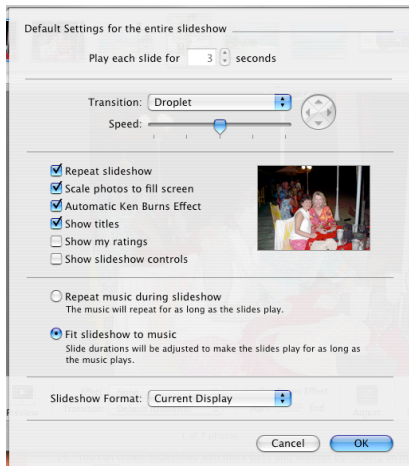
Default Settings for the entire slideshow

Play each slide for 3 seconds

Transition: Droplet

Speed:

Repeat slideshow

Scale photos to fill screen

Automatic Ken Burns Effect

Show titles

Show my ratings

Show slideshow controls

Repeat music during slideshow
The music will repeat for as long as the slides play.

Fit slideshow to music
Slide durations will be adjusted to make the slides play for as long as the music plays.

Slideshow Format: Current Display

Cancel

OK